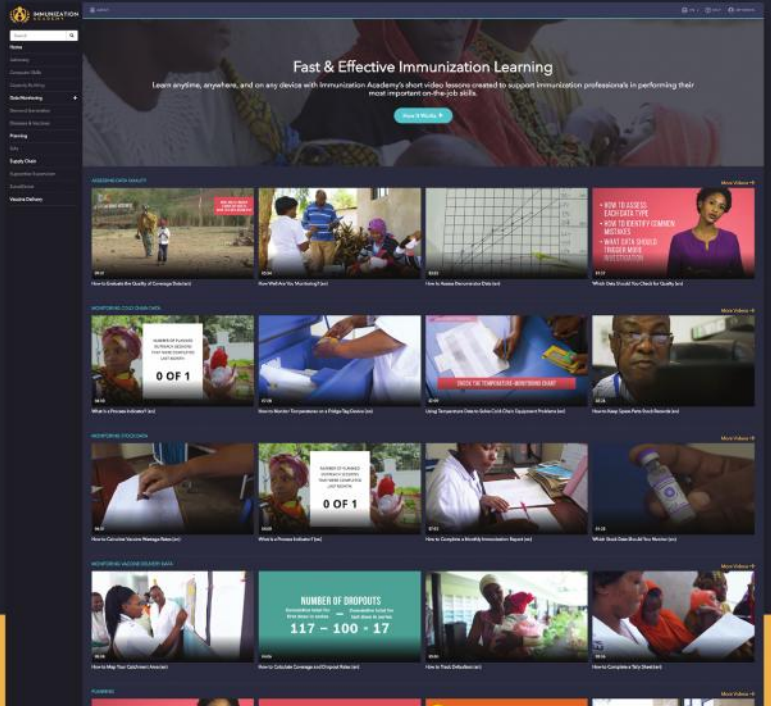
IMMUNIZATION ACADEMY

Search

Home

Fast & Effective Immunization Learning

Learn anytime, anywhere, and on any device with Immunization Academy's short video lessons created to support immunization professionals in performing their most important on-the-job skills.

How It Works

ASSESSING DATA QUALITY

More Videos

HOW TO ASSESS EACH DATA TYPE

HOW TO IDENTIFY COMMON MISTAKES

WHAT DATA SHOULD TRIGGER MORE INVESTIGATION

How to Evaluate the Quality of Coverage Data (en)

How Well Are You Monitoring? (en)

How to Assess Denominator Data (en)

Which Data Should You Check for Quality (en)

MONITORING COLD CHAIN DATA

More Videos

NUMBER OF PLANNED OUTREACH SESSIONS THAT WERE COMPLETED LAST MONTH

0 OF 1

CHECK THE TEMPERATURE-MONITORING CHART

What is a Process Indicator? (en)

How to Monitor Temperatures on a Fridge-Tag Device (en)

Using Temperature Data to Solve Cold Chain Equipment Problems (en)

How to Keep Spare Parts Stock Records (en)

MONITORING STOCK DATA

More Videos

NUMBER OF PLANNED OUTREACH SESSIONS THAT WERE COMPLETED LAST MONTH

0 OF 1

How to Calculate Vaccine Wastage Rates (en)

What is a Process Indicator? (en)

How to Complete a Monthly Immunization Report (en)

Which Stock Data Should You Monitor (en)

MONITORING VACCINE DELIVERY DATA

More Videos

NUMBER OF DROPOUTS

117 – 100 = 17

How to Map Your Catchment Area (en)

How to Calculate Coverage and Dropout Rates (en)

How to Track Defaulters (en)

How to Complete a Tally Sheet (en)

PLANNING

More Videos